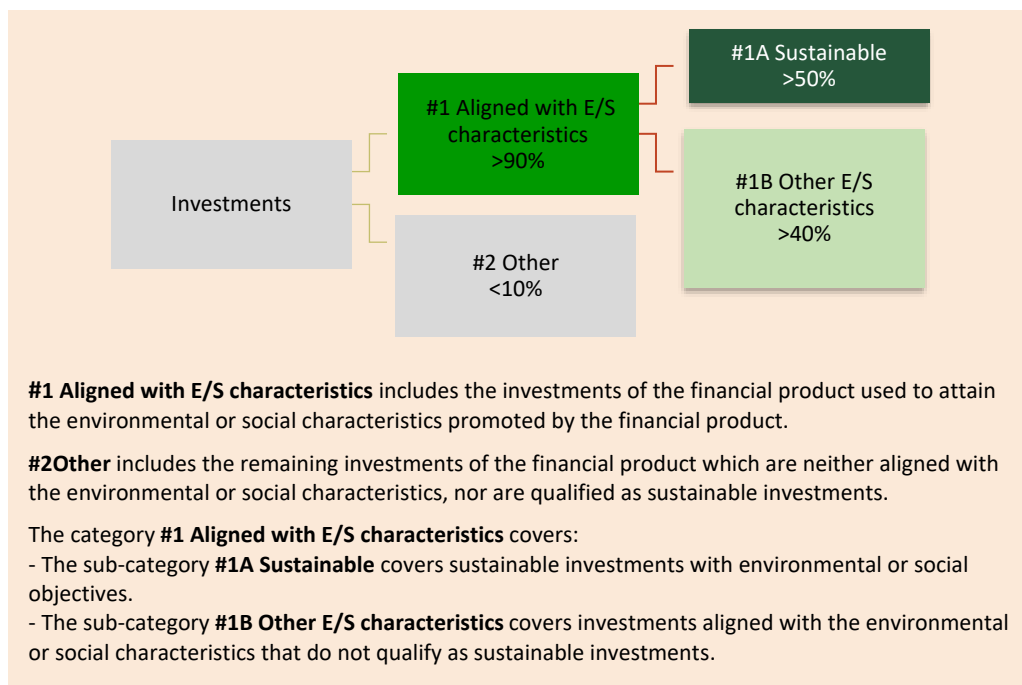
Investments

#1 Aligned with E/S characteristics >90%

#2 Other <10%

#1A Sustainable >50%

#1B Other E/S characteristics >40%

**#1 Aligned with E/S characteristics** includes the investments of the financial product used to attain the environmental or social characteristics promoted by the financial product.

**#2Other** includes the remaining investments of the financial product which are neither aligned with the environmental or social characteristics, nor are qualified as sustainable investments.

The category **#1 Aligned with E/S characteristics** covers:
- The sub-category **#1A Sustainable** covers sustainable investments with environmental or social objectives.
- The sub-category **#1B Other E/S characteristics** covers investments aligned with the environmental or social characteristics that do not qualify as sustainable investments.